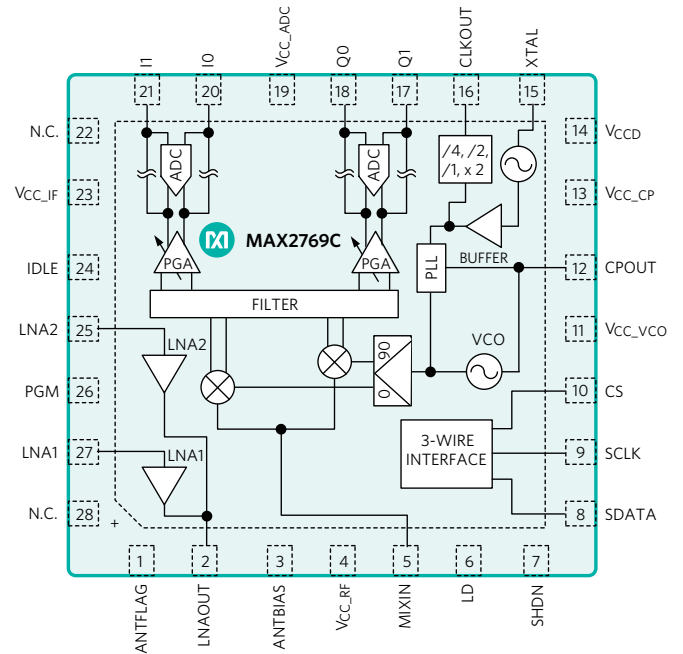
I1
21
I0
20
$V_{CC\_ADC}$
19
Q0
18
Q1
17
CLKOUT
16
XTAL
15

N.C. 22
$V_{CC\_IF}$ 23
IDLE 24
LNA2 25
PGM 26
LNA1 27
N.C. 28

14 $V_{CCD}$
13 $V_{CC\_CP}$
12 CPOUT
11 $V_{CC\_VCO}$
10 CS
9 SCLK
8 SDATA

ADC
ADC
/4, /2, /1, x 2
MAX2769C
PGA
PGA
BUFFER
PLL
FILTER
LNA2
90
0
VCO
3-WIRE INTERFACE
LNA1
+

1
ANTFLAG
2
LNAOUT
3
ANTBIAS
4
$V_{CC\_RF}$
5
MIXIN
6
LD
7
SHDN